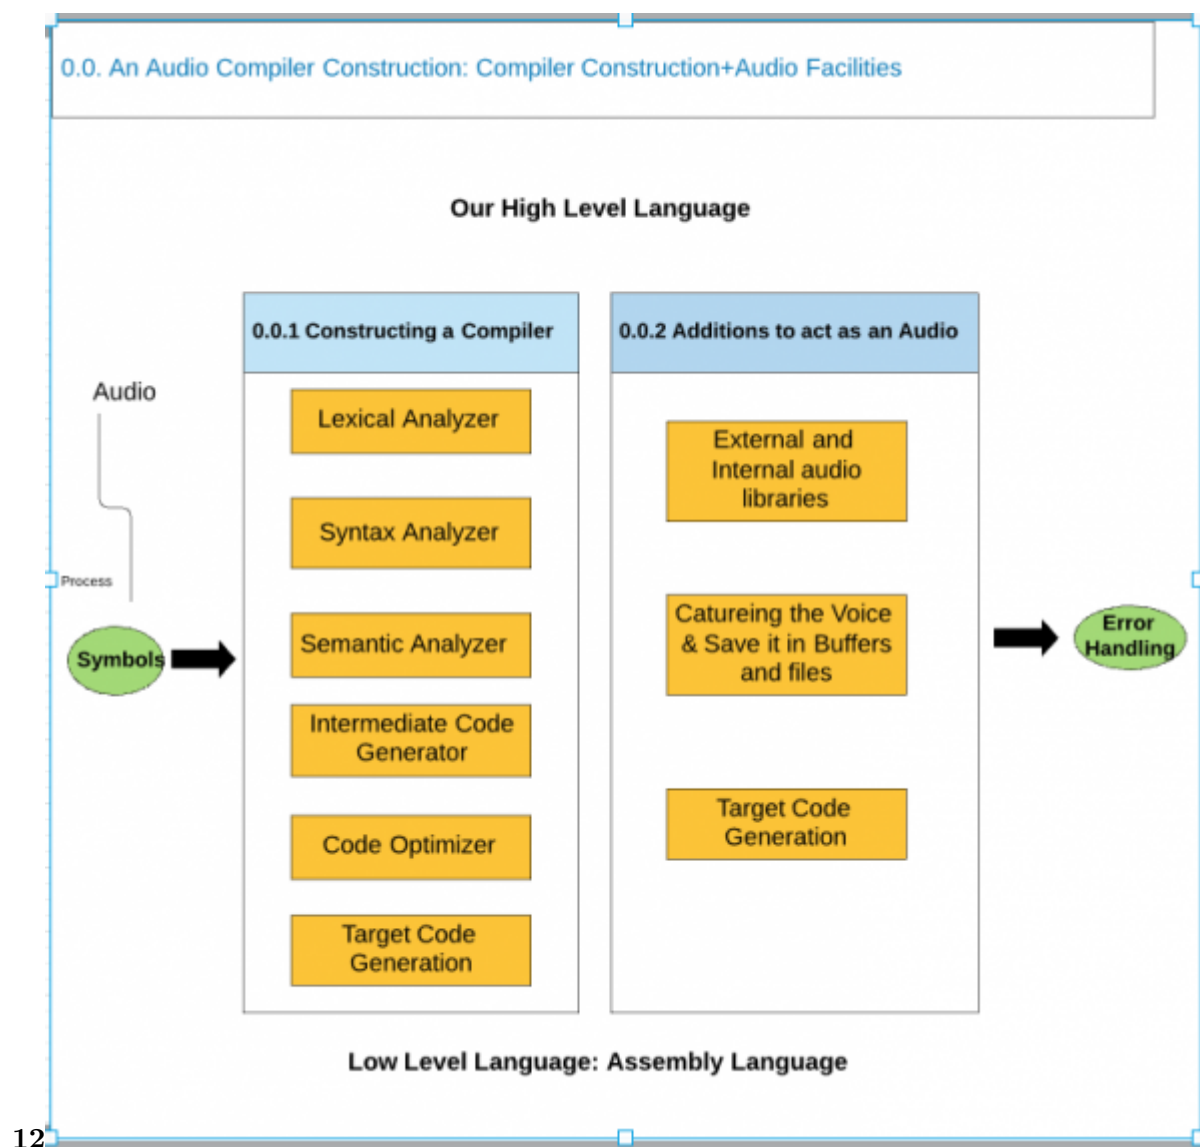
0.0. An Audio Compiler Construction: Compiler Construction+Audio Facilities

Our High Level Language

Audio

Process

Symbols

0.0.1 Constructing a Compiler

Lexical Analyzer

Syntax Analyzer

Semantic Analyzer

Intermediate Code Generator

Code Optimizer

Target Code Generation

0.0.2 Additions to act as an Audio

External and Internal audio libraries

Catureing the Voice & Save it in Buffers and files

Target Code Generation

Error Handling

Low Level Language: Assembly Language

12